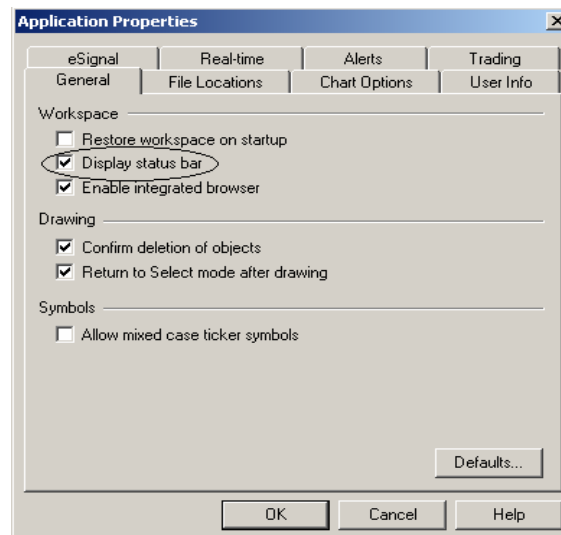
Application Properties

eSignal
Real-time
Alerts
Trading
General
File Locations
Chart Options
User Info

Workspace
Restore workspace on startup
Display status bar
Enable integrated browser

Drawing
Confirm deletion of objects
Return to Select mode after drawing

Symbols
Allow mixed case ticker symbols

Defaults...

OK
Cancel
Help